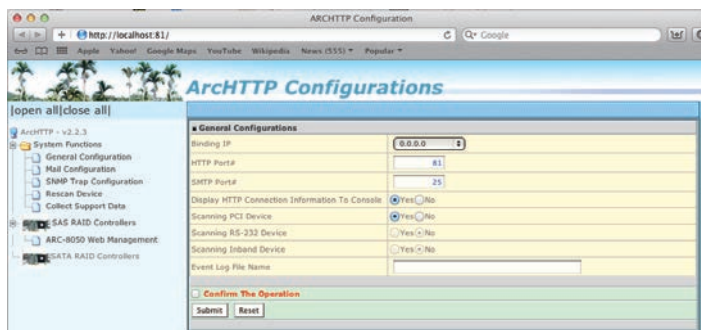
ARCHTTP Configuration

http://localhost:81/

Google

Apple Yahoo! Google Maps YouTube Wikipedia News (555) ▾ Popular ▾

ArcHTTP Configurations

|open all|close all|

ArcHTTP - v2.2.3

System Functions

General Configuration

Mail Configuration

SNMP Trap Configuration

Rescan Device

Collect Support Data

SAS RAID Controllers

ARC-8050 Web Management

SATA RAID Controllers

| General Configurations | |
|---|---|
| Binding IP | 0.0.0.0 |
| HTTP Port# | 81 |
| SMTP Port# | 25 |
| Display HTTP Connection Information To Console | Yes No |
| Scanning PCI Device | Yes No |
| Scanning RS-232 Device | Yes No |
| Scanning Inband Device | Yes No |
| Event Log File Name | |

Confirm The Operation

Submit Reset